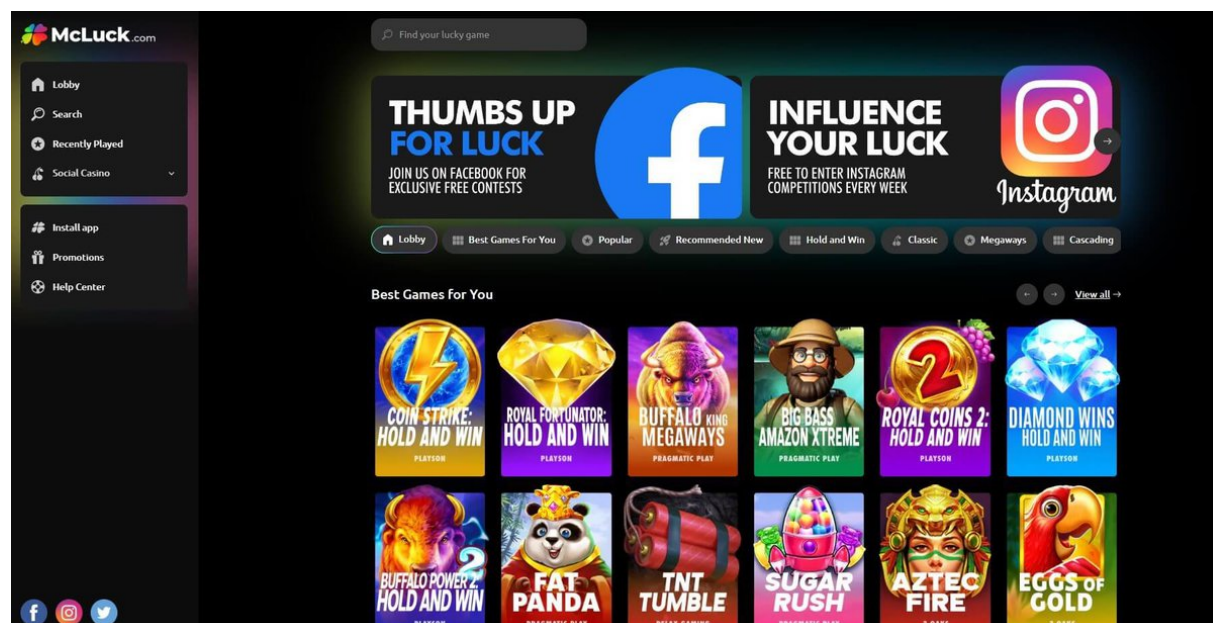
McLuck.com

Lobby
Search
Recently Played
Social Casino

Install app
Promotions
Help Center

Find your lucky game

THUMBS UP FOR LUCK
JOIN US ON FACEBOOK FOR EXCLUSIVE FREE CONTESTS

INFLUENCE YOUR LUCK
FREE TO ENTER INSTAGRAM COMPETITIONS EVERY WEEK
Instagram

Lobby
Best Games For You
Popular
Recommended New
Hold and Win
Classic
Megaways
Cascading

Best Games for You
View all →

COIN STRIKE: HOLD AND WIN
PLAYSON

ROYAL FORTUNATOR: HOLD AND WIN
PLAYSON

BUFFALO KING MEGAWAYS
PRAGMATIC PLAY

BIG BASS AMAZON XTREME
PRAGMATIC PLAY

ROYAL COINS 2: HOLD AND WIN
PLAYSON

DIAMOND WINS HOLD AND WIN
PLAYSON

BUFFALO POWER 2: HOLD AND WIN
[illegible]

FAT PANDA
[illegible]

TNT TUMBLE
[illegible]

SUGAR RUSH
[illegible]

AZTEC FIRE
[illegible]

EGGS OF GOLD
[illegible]